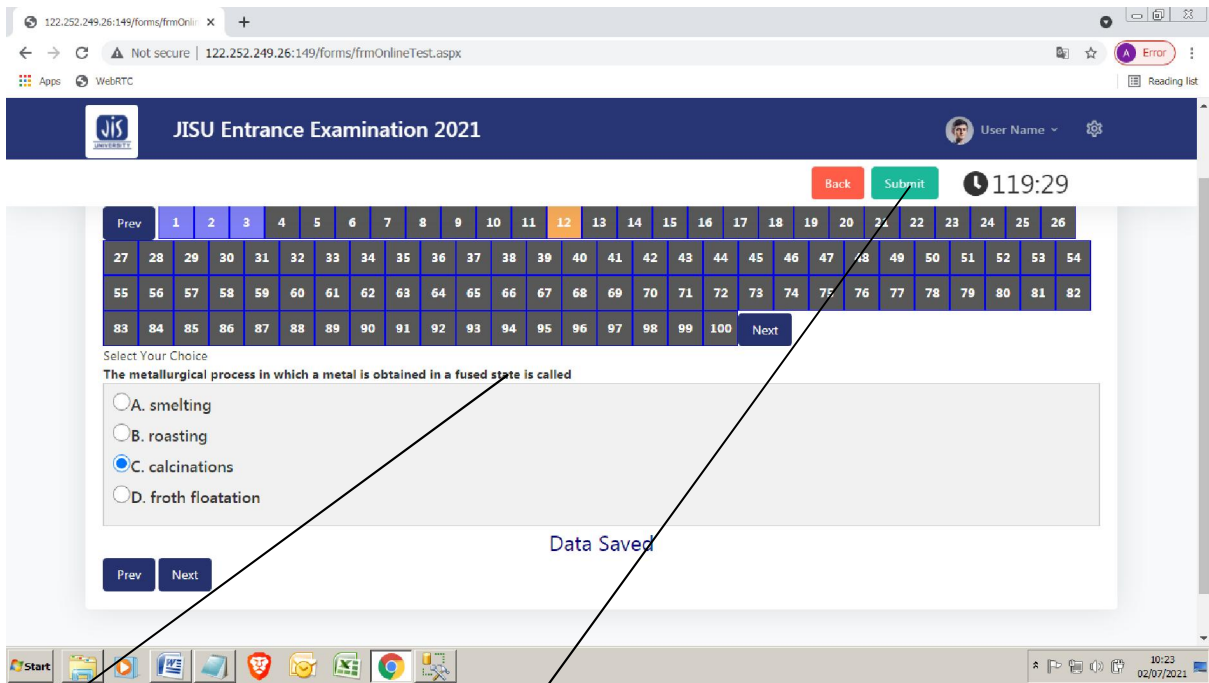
122.252.249.26:149/forms/frmOnli ×   +

Not secure | 122.252.249.26:149/forms/frmOnlineTest.aspx

A Error

Apps   WebRTC

Reading list

JIS UNIVERSITY

JISU Entrance Examination 2021

User Name

Back   Submit   119:29

Prev 1 2 3 4 5 6 7 8 9 10 11 12 13 14 15 16 17 18 19 20 21 22 23 24 25 26 27 28 29 30 31 32 33 34 35 36 37 38 39 40 41 42 43 44 45 46 47 48 49 50 51 52 53 54 55 56 57 58 59 60 61 62 63 64 65 66 67 68 69 70 71 72 73 74 75 76 77 78 79 80 81 82 83 84 85 86 87 88 89 90 91 92 93 94 95 96 97 98 99 100 Next

Select Your Choice

The metallurgical process in which a metal is obtained in a fused state is called

A. smelting

B. roasting

C. calcinations

D. froth floatation

Data Saved

Prev   Next

Start

10:23
02/07/2021